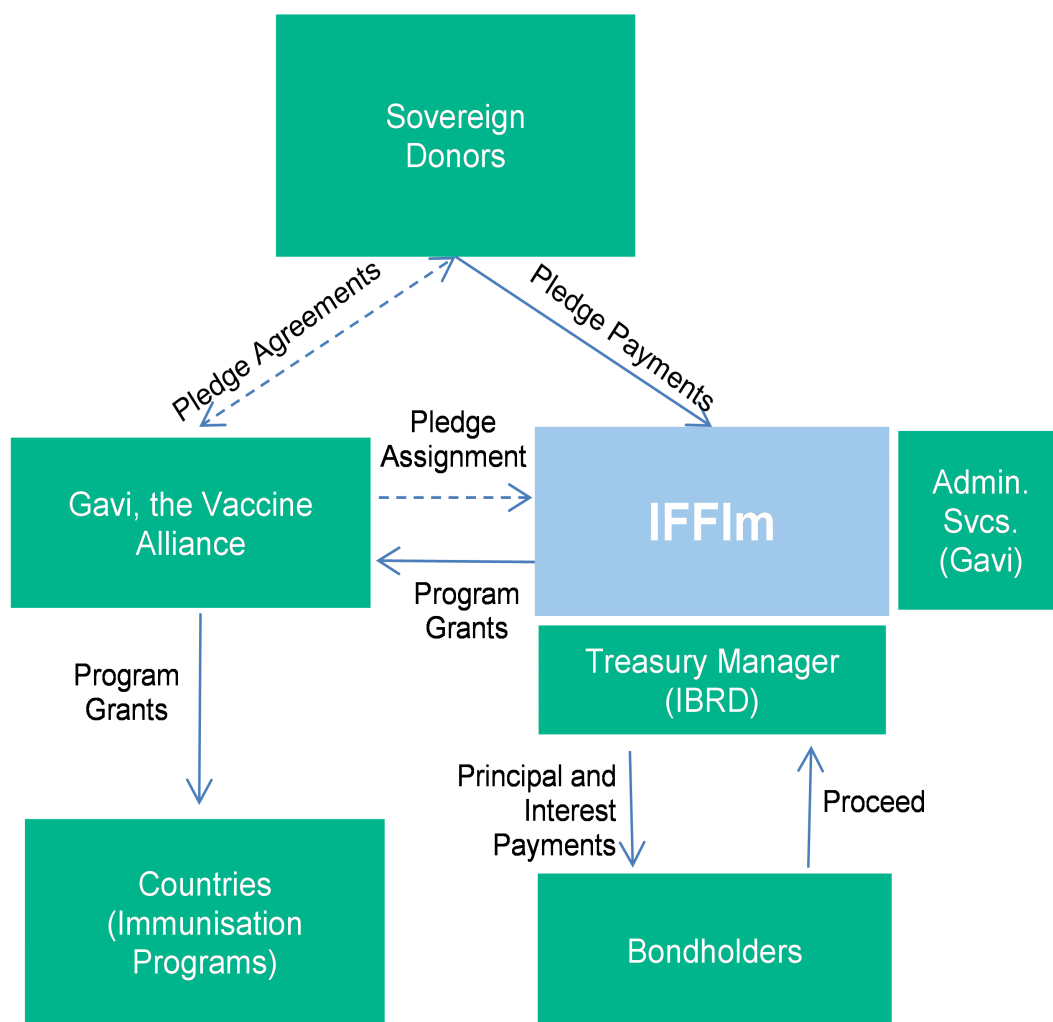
Sovereign Donors

Pledge Agreements

Pledge Payments

Pledge Assignment

Gavi, the Vaccine Alliance

IFFIm

Admin. Svcs. (Gavi)

Program Grants

Treasury Manager (IBRD)

Program Grants

Principal and Interest Payments

Proceed

Countries (Immunisation Programs)

Bondholders